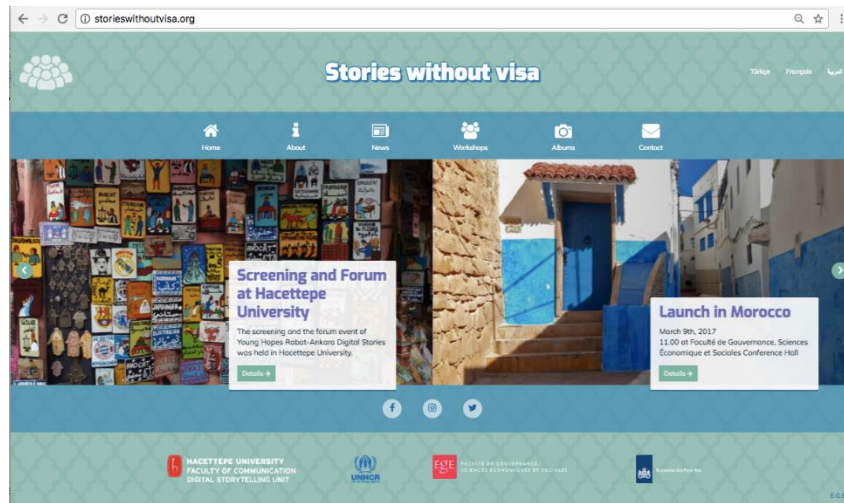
storieswithoutvisa.org

Stories without visa

Türkçe Français العربية

Home About News Workshops Albums Contact

Screening and Forum at Hacettepe University

The screening and the forum event of Young Hopes Rabat-Ankara Digital Stories was held in Hacettepe University.

Details →

Launch in Morocco

March 9th, 2017
11.00 at Faculté de Gouvernance, Sciences Économique et Sociales Conference Hall

Details →

HACETTEPE UNIVERSITY
FACULTY OF COMMUNICATION
DIGITAL STORYTELLING UNIT

UNHCR

EGE FACULTÉ DE GOUVERNANCE, SCIENCES ÉCONOMIQUES ET SOCIALES

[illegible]